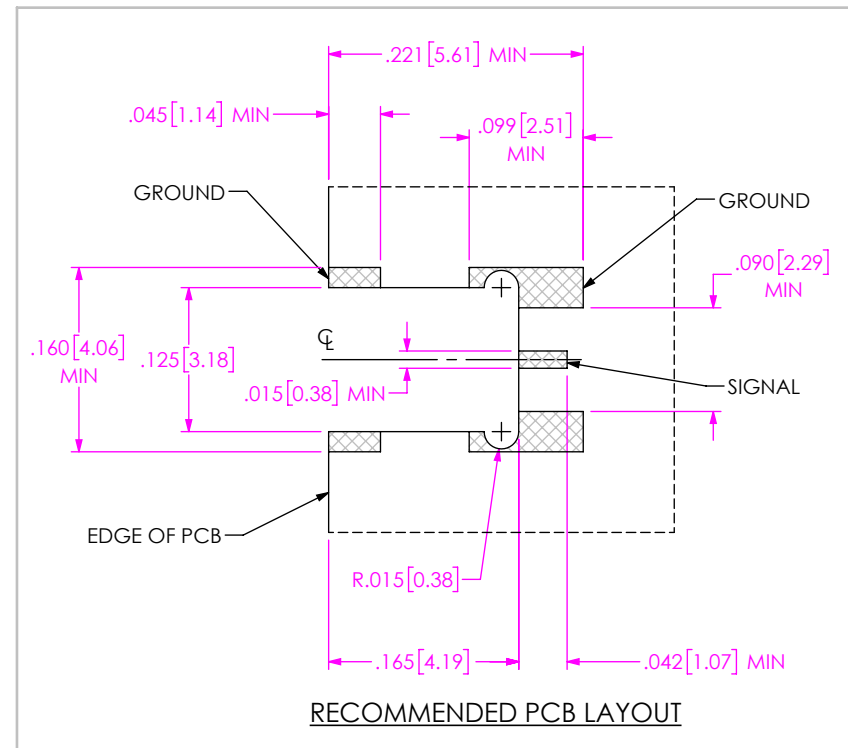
.221 [5.61] MIN

.045 [1.14] MIN

.099 [2.51] MIN

GROUND

GROUND

.090 [2.29] MIN

.160 [4.06] MIN

.125 [3.18]

℄

.015 [0.38] MIN

SIGNAL

EDGE OF PCB

R.015 [0.38]

.165 [4.19]

.042 [1.07] MIN

RECOMMENDED PCB LAYOUT